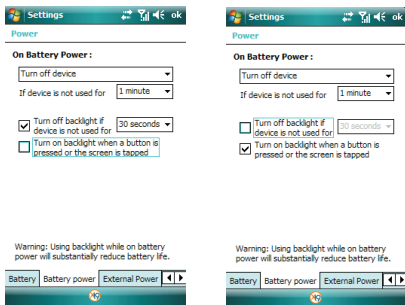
Settings ok

Power

On Battery Power :

Turn off device

If device is not used for 1 minute

Turn off backlight if device is not used for 30 seconds

Turn on backlight when a button is pressed or the screen is tapped

Warning: Using backlight while on battery power will substantially reduce battery life.

Battery | Battery power | External Power

Settings ok

Power

On Battery Power :

Turn off device

If device is not used for 1 minute

Turn off backlight if device is not used for 30 seconds

Turn on backlight when a button is pressed or the screen is tapped

Warning: Using backlight while on battery power will substantially reduce battery life.

Battery | Battery power | External Power